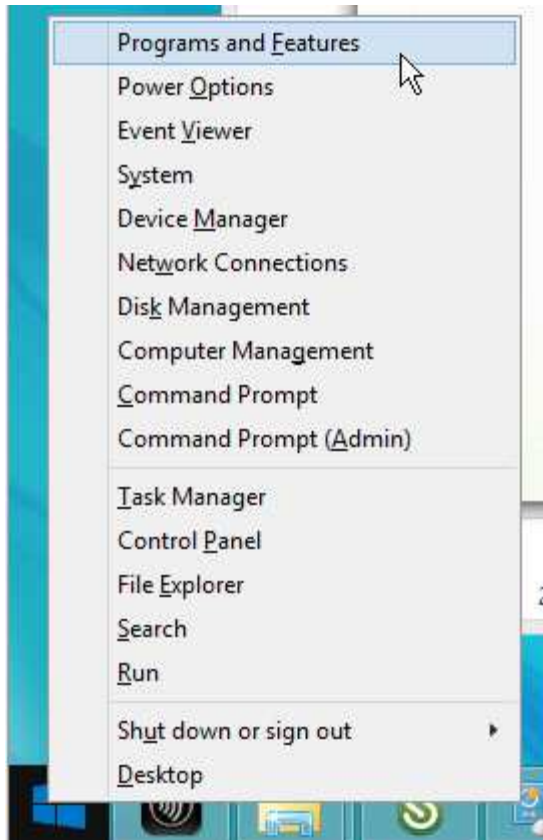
Programs and Features
Power Options
Event Viewer
System
Device Manager
Network Connections
Disk Management
Computer Management
Command Prompt
Command Prompt (Admin)

Task Manager
Control Panel
File Explorer
Search
Run

Shut down or sign out
Desktop